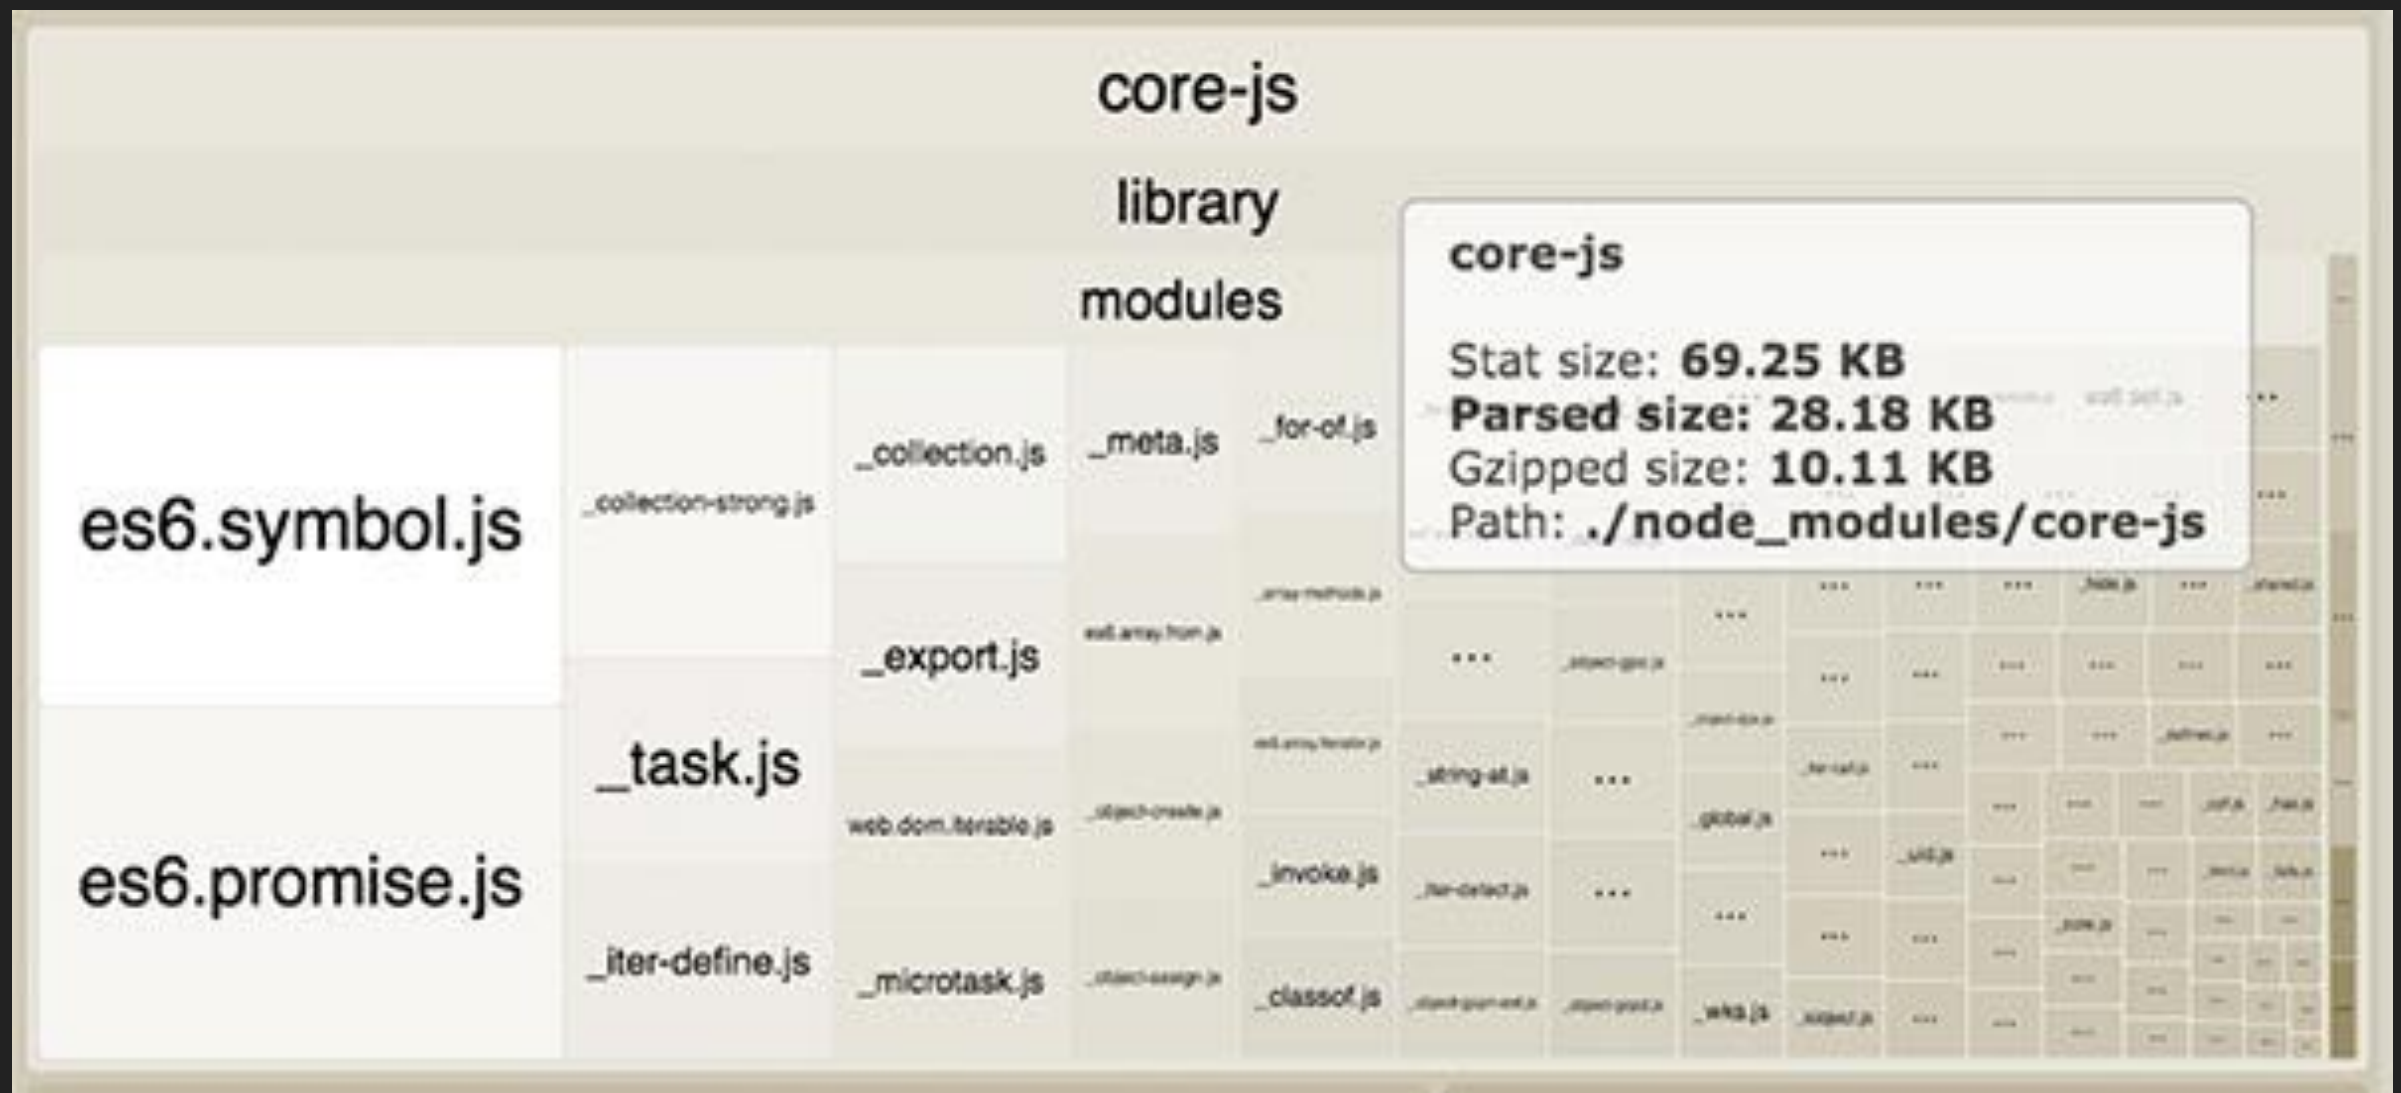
core-js

library

modules

core-js

Stat size: 69.25 KB
Parsed size: 28.18 KB
Gzipped size: 10.11 KB
Path: ./node_modules/core-js

es6.symbol.js

es6.promise.js

_collection-strong.js

_task.js

_iter-define.js

_collection.js

_export.js

web.dom.iterable.js

_microtask.js

_meta.js

es6.array.from.js

_object-create.js

_object-assign.js

_for-of.js

_array-methods.js

es6.array.iterator.js

_invoke.js

_classof.js

...

_string-at.js

_iter-detect.js

_object-gopn-ext.js

...

...

_object-gops.js

_object-gopd.js

...

_global.js

_wks.js

_iter-call.js

_uid.js

_hide.js

_shared.js

_defined.js

_cof.js

_has.js

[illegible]